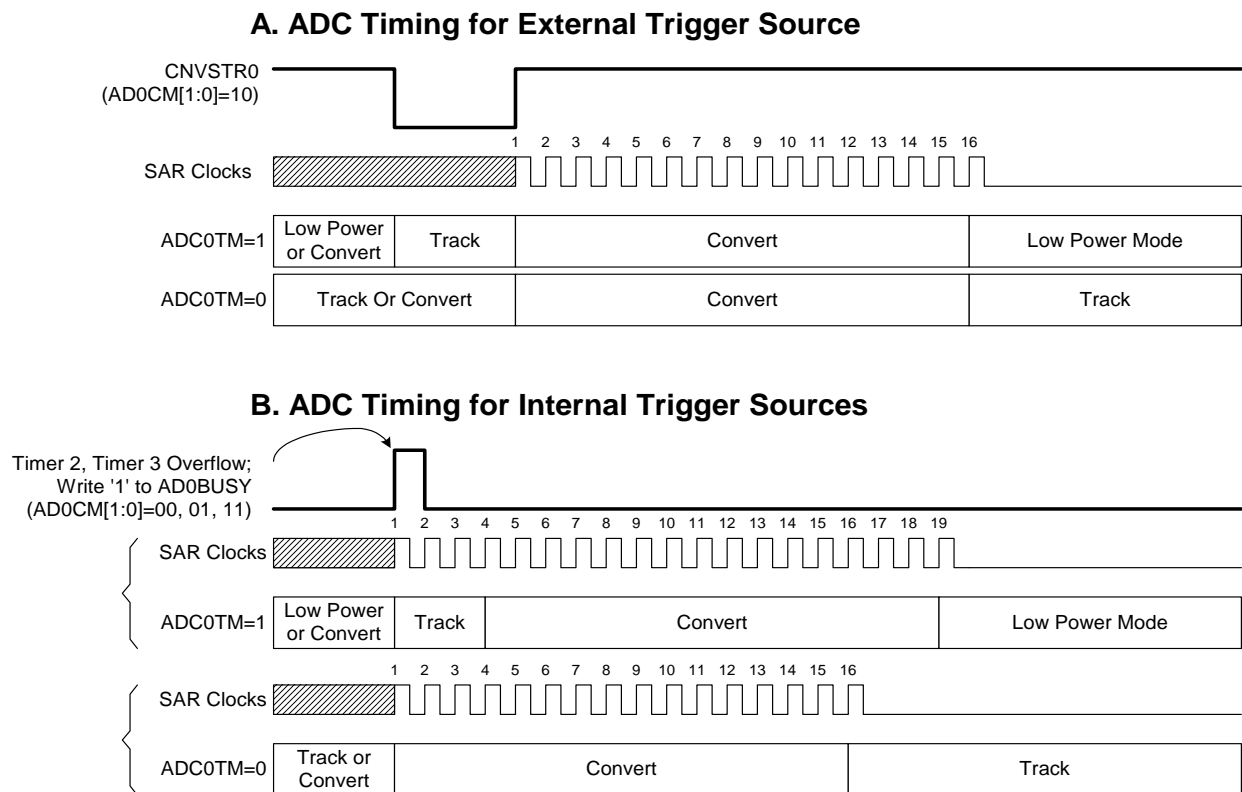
A. ADC Timing for External Trigger Source

CNVSTR0 (AD0CM[1:0]=10)

1 2 3 4 5 6 7 8 9 10 11 12 13 14 15 16

SAR Clocks

ADC0TM=1 Low Power or Convert Track Convert Low Power Mode

ADC0TM=0 Track Or Convert Convert Track

B. ADC Timing for Internal Trigger Sources

Timer 2, Timer 3 Overflow; Write '1' to AD0BUSY (AD0CM[1:0]=00, 01, 11)

1 2 3 4 5 6 7 8 9 10 11 12 13 14 15 16 17 18 19

SAR Clocks

ADC0TM=1 Low Power or Convert Track Convert Low Power Mode

1 2 3 4 5 6 7 8 9 10 11 12 13 14 15 16

SAR Clocks

ADC0TM=0 Track or Convert Convert Track